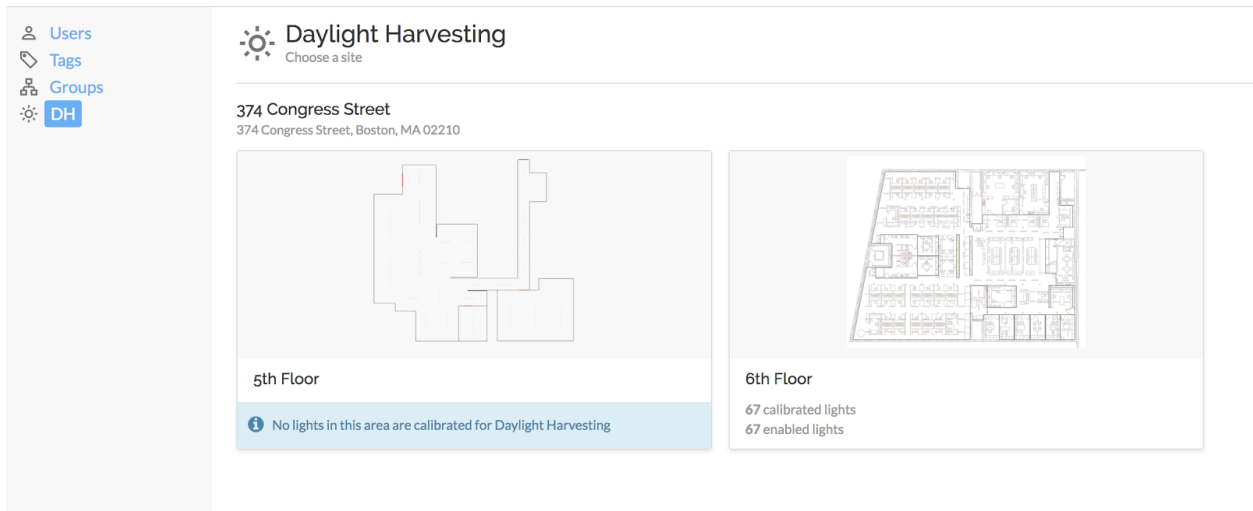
Users
Tags
Groups
DH

Daylight Harvesting
Choose a site

374 Congress Street
374 Congress Street, Boston, MA 02210

5th Floor

No lights in this area are calibrated for Daylight Harvesting

6th Floor

67 calibrated lights
67 enabled lights